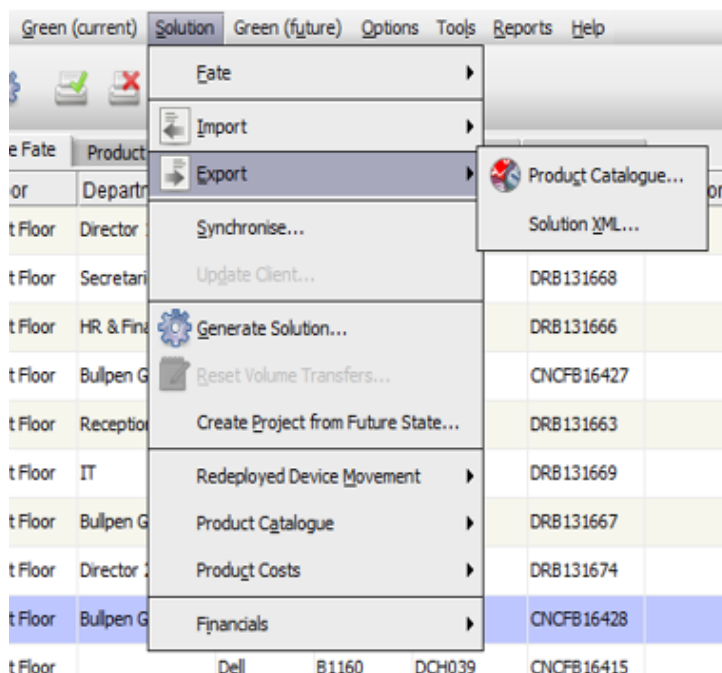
Green (current) Solution Green (future) Options Tools Reports Help

Fate
Import
Export
Synchronise...
Update Client...
Generate Solution...
Reset Volume Transfers...
Create Project from Future State...
Redeployed Device Movement
Product Catalogue
Product Costs
Financials

Product Catalogue...
Solution XML...

e Fate Product
or Departr
t Floor Director
t Floor Secretari
t Floor HR & Fina
t Floor Bullpen G
t Floor Receptio
t Floor IT
t Floor Bullpen G
t Floor Director
t Floor Bullpen G
t Floor Dell B1160 DCH039

DRB131668
DRB131666
CNCFB16427
DRB131663
DRB131669
DRB131667
DRB131674
CNCFB16428
CNCFB16415